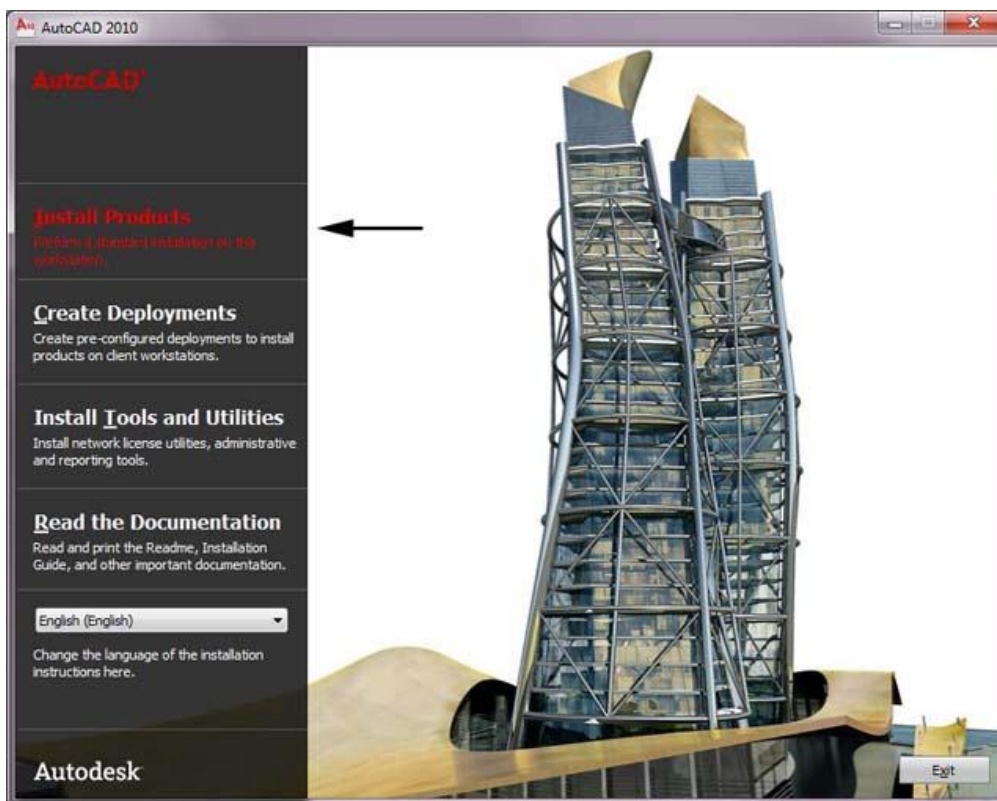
AutoCAD 2010

AutoCAD®

Install Products
Perform a standard installation on this workstation.

Create Deployments
Create pre-configured deployments to install products on client workstations.

Install Tools and Utilities
Install network license utilities, administrative and reporting tools.

Read the Documentation
Read and print the Readme, Installation Guide, and other important documentation.

English (English)

Change the language of the installation instructions here.

Autodesk

Exit